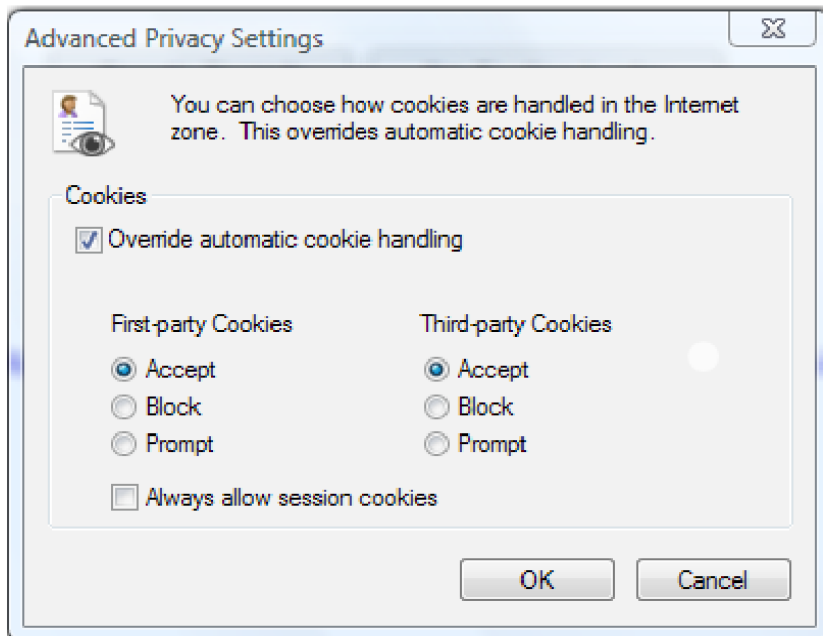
Advanced Privacy Settings

You can choose how cookies are handled in the Internet zone. This overrides automatic cookie handling.

Cookies

Override automatic cookie handling

First-party Cookies
Accept
Block
Prompt

Third-party Cookies
Accept
Block
Prompt

Always allow session cookies

OK
Cancel